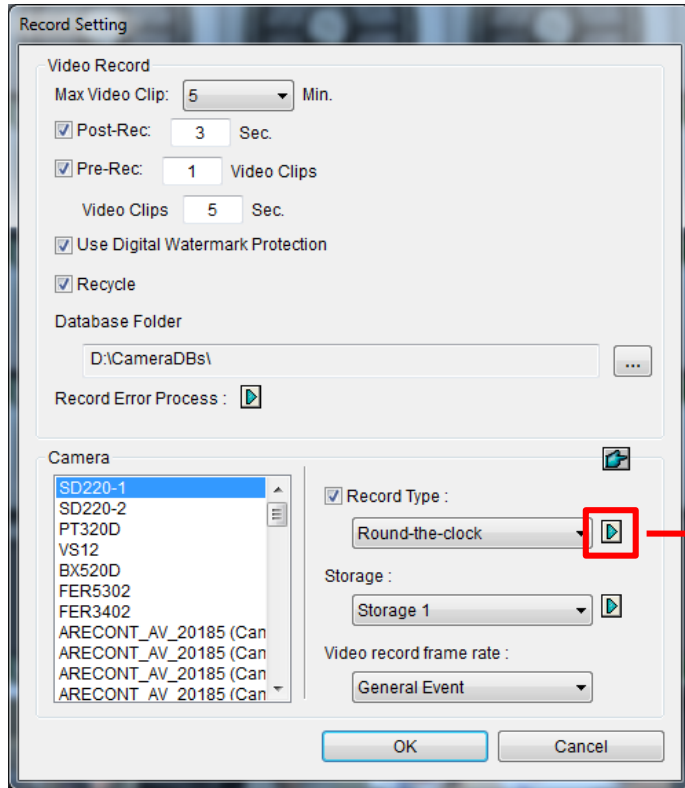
Record Setting

Video Record

Max Video Clip: 5 Min.

Post-Rec: 3 Sec.

Pre-Rec: 1 Video Clips

Video Clips 5 Sec.

Use Digital Watermark Protection

Recycle

Database Folder

D:\CameraDBs\

...

Record Error Process :

Camera

SD220-1
SD220-2
PT320D
VS12
BX520D
FER5302
FER3402
ARECONT_AV_20185 (Can
ARECONT_AV_20185 (Can
ARECONT_AV_20185 (Can
ARECONT_AV_20185 (Can

Record Type :

Round-the-clock

Storage :

Storage 1

Video record frame rate :

General Event

OK

Cancel